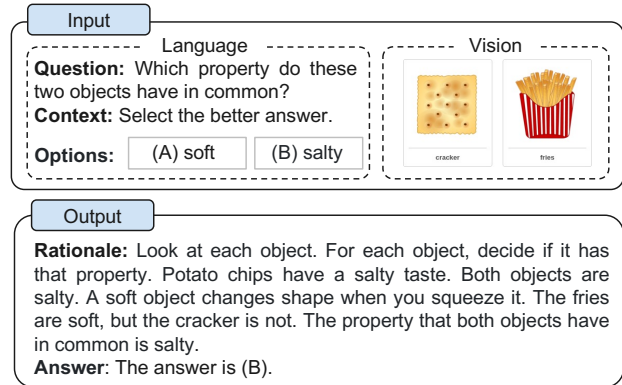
Input

Language

**Question:** Which property do these two objects have in common?
**Context:** Select the better answer.
**Options:** (A) soft (B) salty

Vision

cracker

fries

Output

**Rationale:** Look at each object. For each object, decide if it has that property. Potato chips have a salty taste. Both objects are salty. A soft object changes shape when you squeeze it. The fries are soft, but the cracker is not. The property that both objects have in common is salty.
**Answer**: The answer is (B).